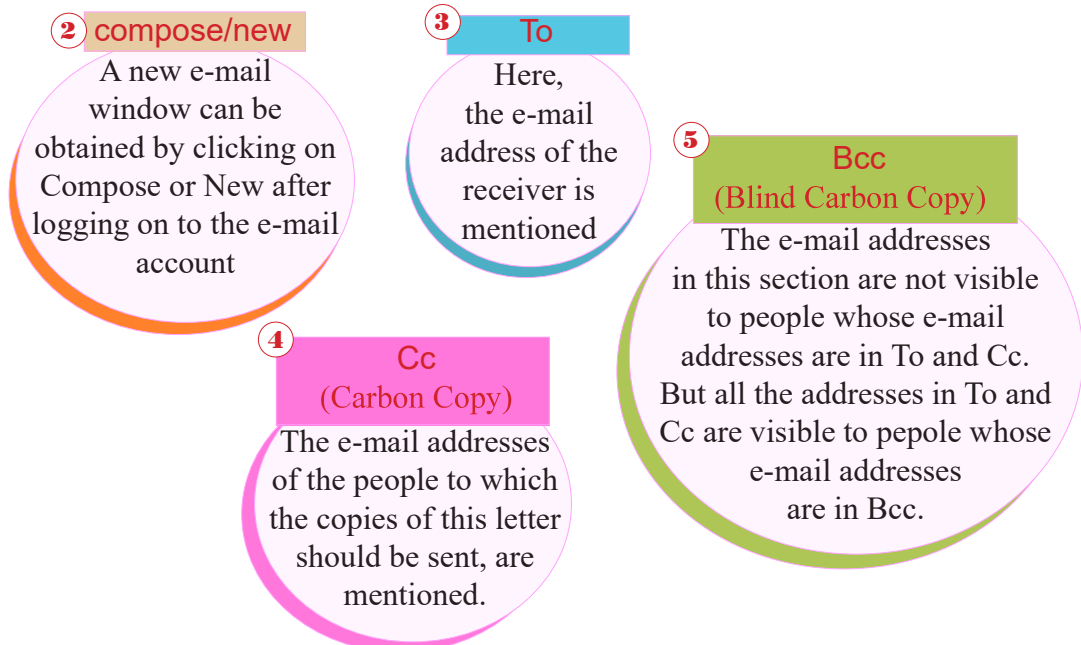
2 compose/new

A new e-mail window can be obtained by clicking on Compose or New after logging on to the e-mail account

3 To

Here, the e-mail address of the receiver is mentioned

5 Bcc
(Blind Carbon Copy)

The e-mail addresses in this section are not visible to people whose e-mail addresses are in To and Cc. But all the addresses in To and Cc are visible to pepole whose e-mail addresses are in Bcc.

4 Cc
(Carbon Copy)

The e-mail addresses of the people to which the copies of this letter should be sent, are mentioned.